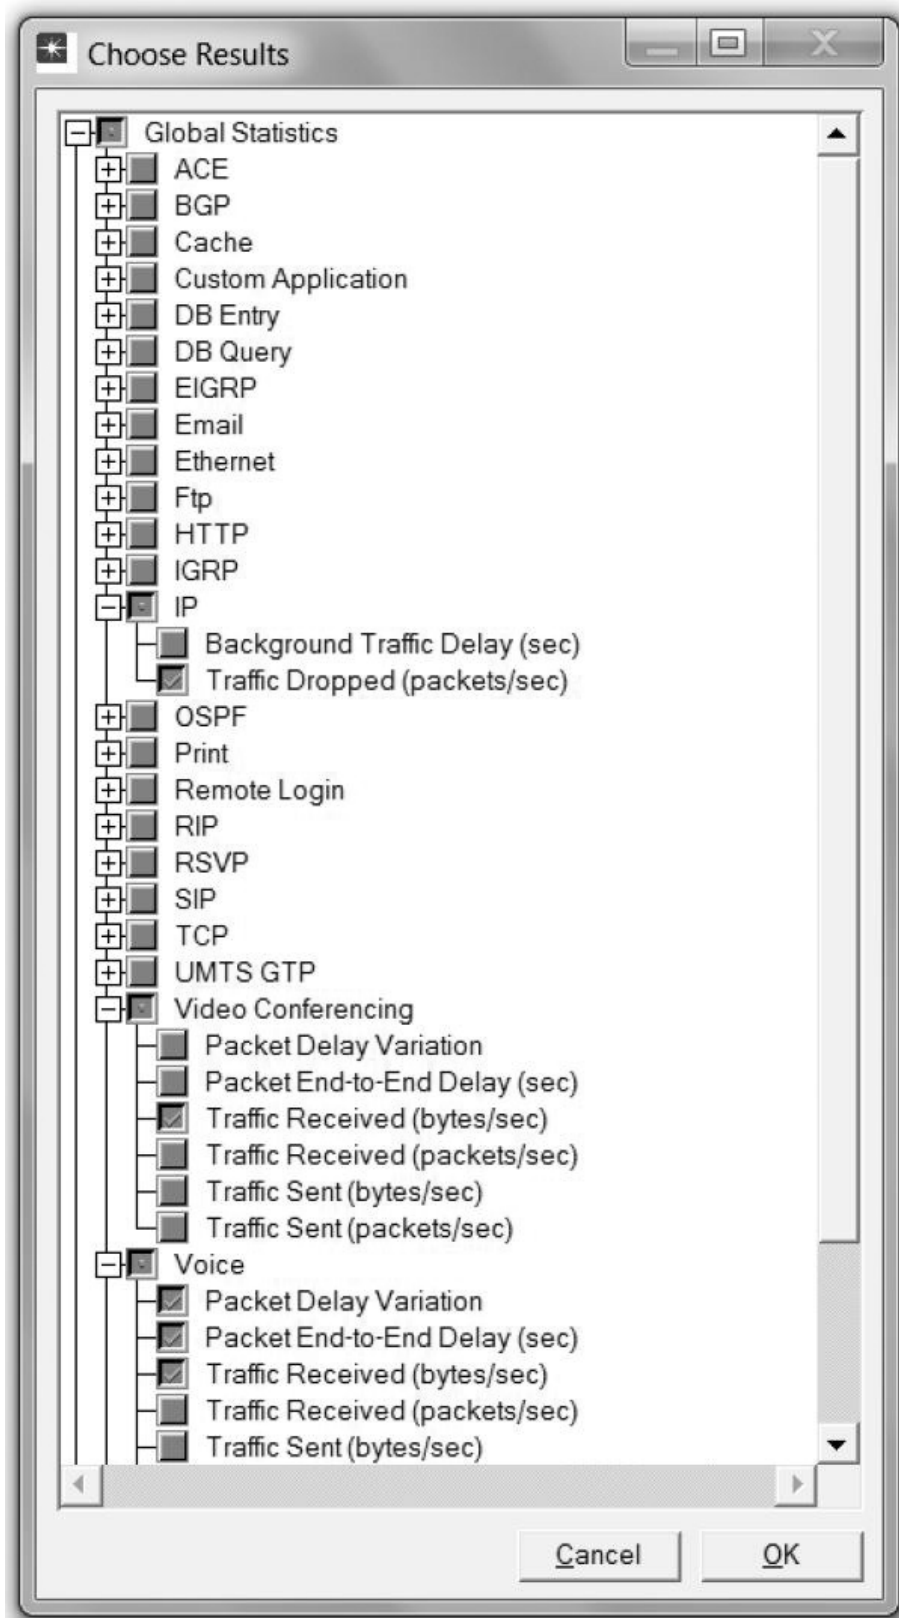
Choose Results

Global Statistics
ACE
BGP
Cache
Custom Application
DB Entry
DB Query
EIGRP
Email
Ethernet
Ftp
HTTP
IGRP
IP
Background Traffic Delay (sec)
Traffic Dropped (packets/sec)
OSPF
Print
Remote Login
RIP
RSVP
SIP
TCP
UMTS GTP
Video Conferencing
Packet Delay Variation
Packet End-to-End Delay (sec)
Traffic Received (bytes/sec)
Traffic Received (packets/sec)
Traffic Sent (bytes/sec)
Traffic Sent (packets/sec)
Voice
Packet Delay Variation
Packet End-to-End Delay (sec)
Traffic Received (bytes/sec)
Traffic Received (packets/sec)
Traffic Sent (bytes/sec)

Cancel
OK